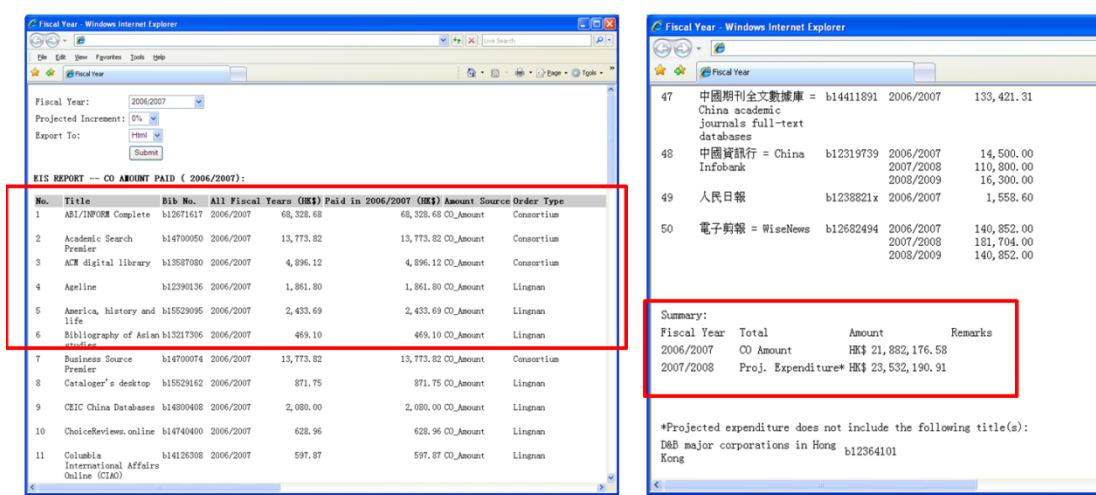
Fiscal Year - Windows Internet Explorer

Live Search

File Edit View Favorites Tools Help

Fiscal Year

Page Tools

Fiscal Year: 2006/2007
Projected Increment: 0%
Export To: Html
Submit

EIS REPORT -- CO AMOUNT PAID ( 2006/2007):

| No. | Title | Bib No. | All Fiscal Years (HK$) | Paid in 2006/2007 (HK$) | Amount Source | Order Type |
|---|---|---|---|---|---|---|
| 1 | ABI/INFORM Complete | b12671617 | 2006/2007 68,328.68 | 68,328.68 | CO_Amount | Consortium |
| 2 | Academic Search Premier | b14700050 | 2006/2007 13,773.82 | 13,773.82 | CO_Amount | Consortium |
| 3 | ACM digital library | b13587080 | 2006/2007 4,896.12 | 4,896.12 | CO_Amount | Consortium |
| 4 | Ageline | b12390136 | 2006/2007 1,861.80 | 1,861.80 | CO_Amount | Lingnan |
| 5 | America, history and life | b15529095 | 2006/2007 2,433.69 | 2,433.69 | CO_Amount | Lingnan |
| 6 | Bibliography of Asian studies | b13217306 | 2006/2007 469.10 | 469.10 | CO_Amount | Lingnan |
| 7 | Business Source Premier | b14700074 | 2006/2007 13,773.82 | 13,773.82 | CO_Amount | Consortium |
| 8 | Catalogerʼs desktop | b15529162 | 2006/2007 871.75 | 871.75 | CO_Amount | Lingnan |
| 9 | CEIC China Databases | b14800408 | 2006/2007 2,080.00 | 2,080.00 | CO_Amount | Lingnan |
| 10 | ChoiceReviews.online | b14740400 | 2006/2007 628.96 | 628.96 | CO_Amount | Lingnan |
| 11 | Columbia International Affairs Online (CIAO) | b14126308 | 2006/2007 597.87 | 597.87 | CO_Amount | Lingnan |

Fiscal Year - Windows Internet Explorer

Fiscal Year

| 47 | 中國期刊全文數據庫 = China academic journals full-text databases | b14411891 | 2006/2007 | 133,421.31 |
|---|---|---|---|---|
| 48 | 中國資訊行 = China Infobank | b12319739 | 2006/2007 2007/2008 2008/2009 | 14,500.00 110,800.00 16,300.00 |
| 49 | 人民日報 | b1238821x | 2006/2007 | 1,558.60 |
| 50 | 電子剪報 = WiseNews | b12682494 | 2006/2007 2007/2008 2008/2009 | 140,852.00 181,704.00 140,852.00 |

Summary:

| Fiscal Year | Total | Amount | Remarks |
|---|---|---|---|
| 2006/2007 | CO Amount | HK$ 21,882,176.58 | |
| 2007/2008 | Proj. Expenditure* | HK$ 23,532,190.91 | |

*Projected expenditure does not include the following title(s):
D&B major corporations in Hong Kong b12364101